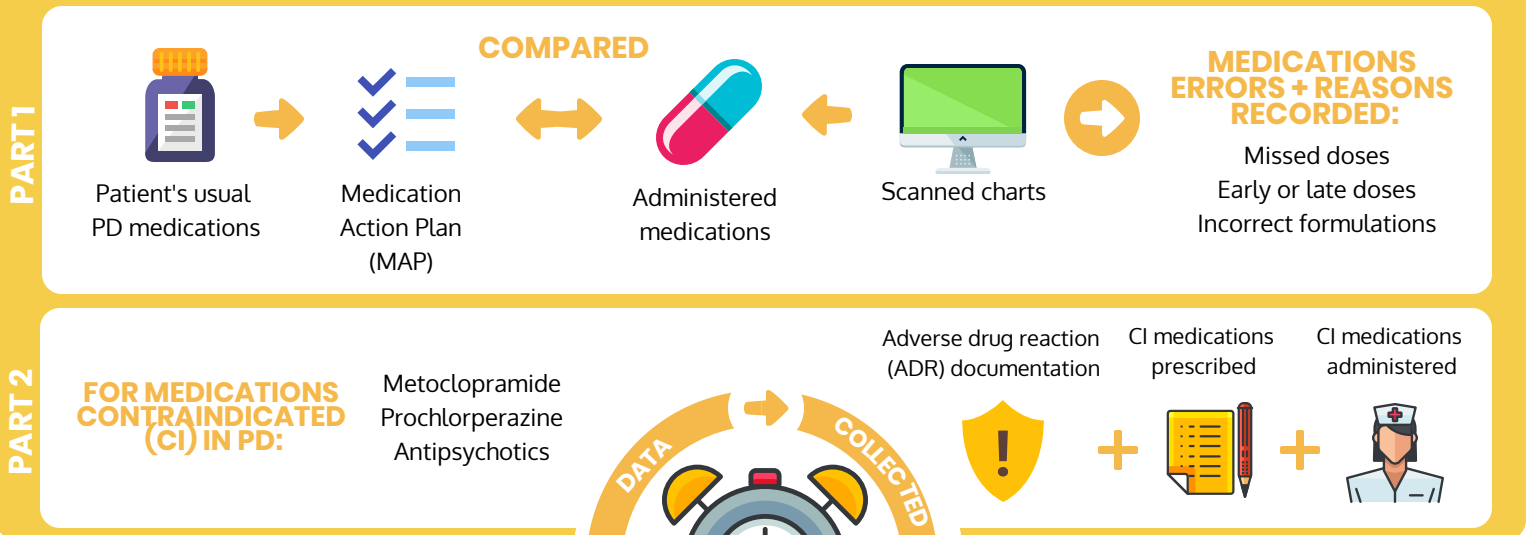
PART 1

Patient's usual PD medications

Medication Action Plan (MAP)

COMPARED

Administered medications

Scanned charts

MEDICATIONS ERRORS + REASONS RECORDED:

Missed doses
Early or late doses
Incorrect formulations

PART 2

FOR MEDICATIONS CONTRAINDICATED (CI) IN PD:

Metoclopramide
Prochlorperazine
Antipsychotics

DATA COLLECTED

Adverse drug reaction (ADR) documentation

CI medications prescribed

CI medications administered